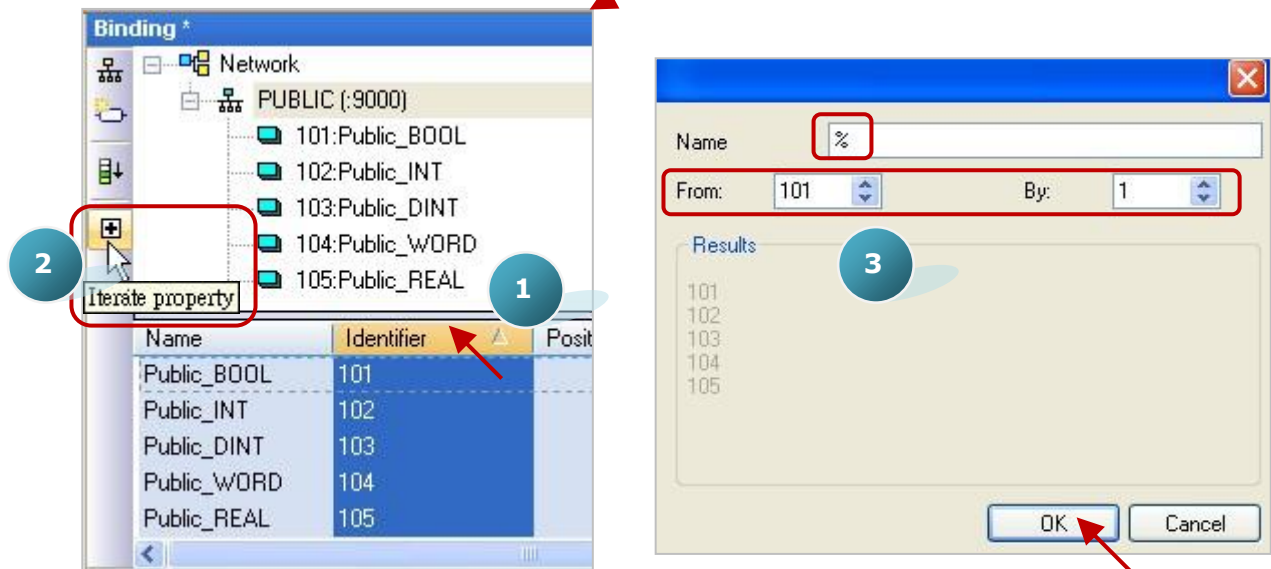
Binding *

Network

PUBLIC (:9000)

101:Public_BOOL

102:Public_INT

103:Public_DINT

104:Public_WORD

105:Public_REAL

2

1

Iterate property

| Name | Identifier | Posit |
|---|---|---|
| Public_BOOL | 101 | |
| Public_INT | 102 | |
| Public_DINT | 103 | |
| Public_WORD | 104 | |
| Public_REAL | 105 | |

Name %

From: 101 By: 1

Results

3

101
102
103
104
105

OK Cancel